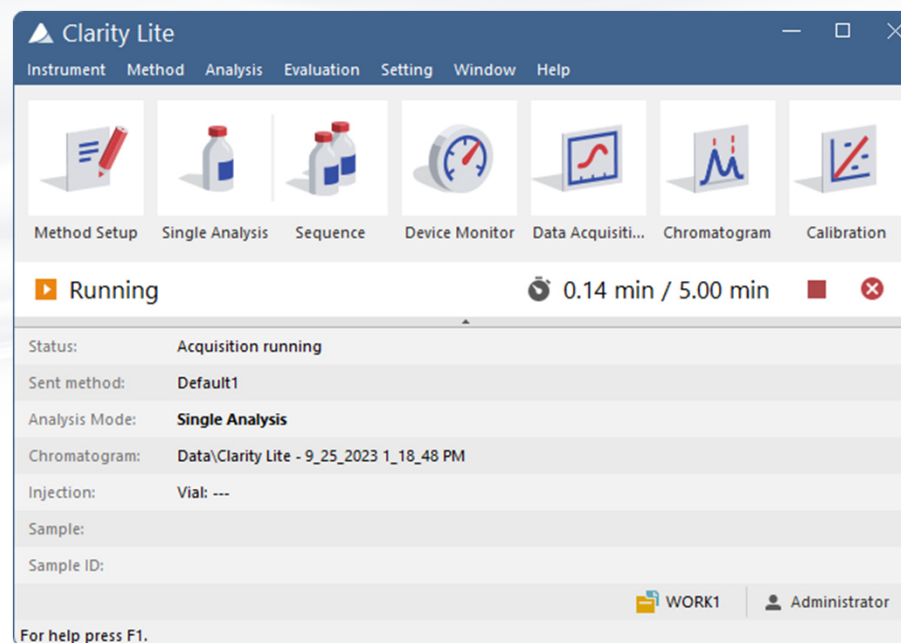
Clarity Lite

Instrument Method Analysis Evaluation Setting Window Help

Method Setup Single Analysis Sequence Device Monitor Data Acquisiti... Chromatogram Calibration

Running 0.14 min / 5.00 min

| | |
|---|---|
| Status: | Acquisition running |
| Sent method: | Default1 |
| Analysis Mode: | Single Analysis |
| Chromatogram: | Data\Clarity Lite - 9_25_2023 1_18_48 PM |
| Injection: | Vial: --- |
| Sample: | |
| Sample ID: | |

WORK1 Administrator

For help press F1.